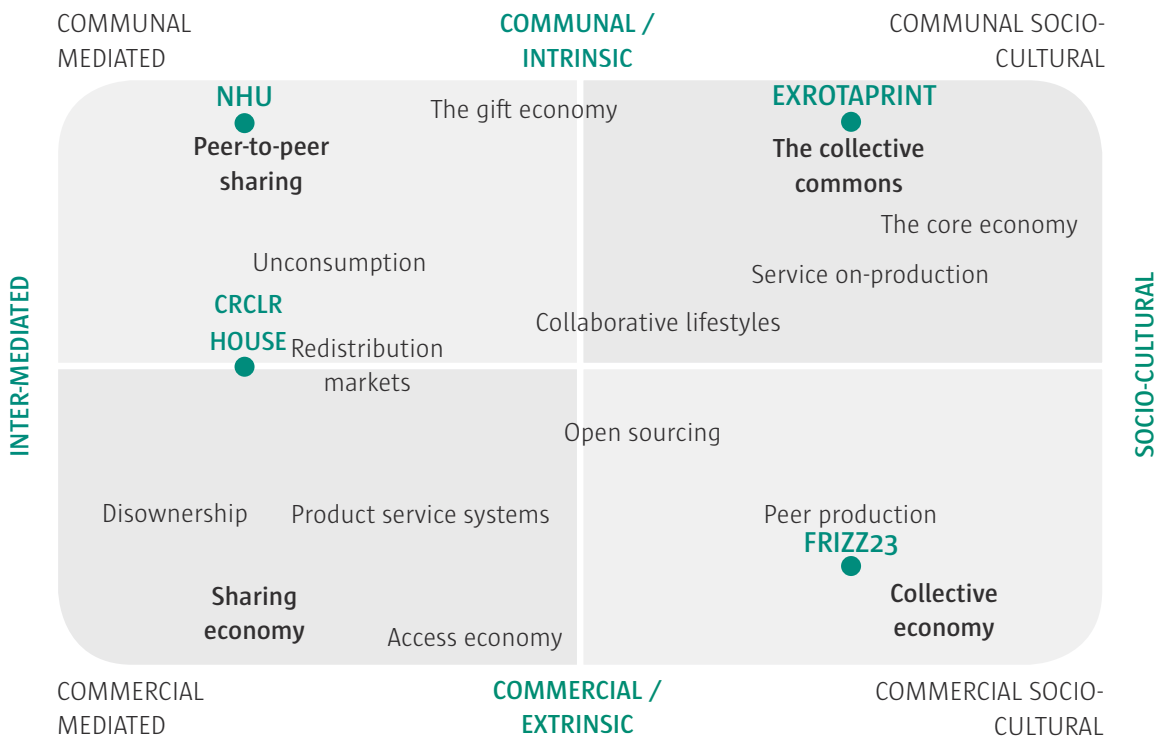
COMMUNAL MEDIATED

COMMUNAL / INTRINSIC

COMMUNAL SOCIO-CULTURAL

NHU

Peer-to-peer sharing

The gift economy

EXROTAPRINT

The collective commons

The core economy

Unconsumption

Service on-production

INTER-MEDIATED

CRCLR HOUSE

Collaborative lifestyles

SOCIO-CULTURAL

Redistribution markets

Open sourcing

Disownership

Product service systems

Peer production

FRIZZ23

Sharing economy

Access economy

Collective economy

COMMERCIAL MEDIATED

COMMERCIAL / EXTRINSIC

COMMERCIAL SOCIO-CULTURAL